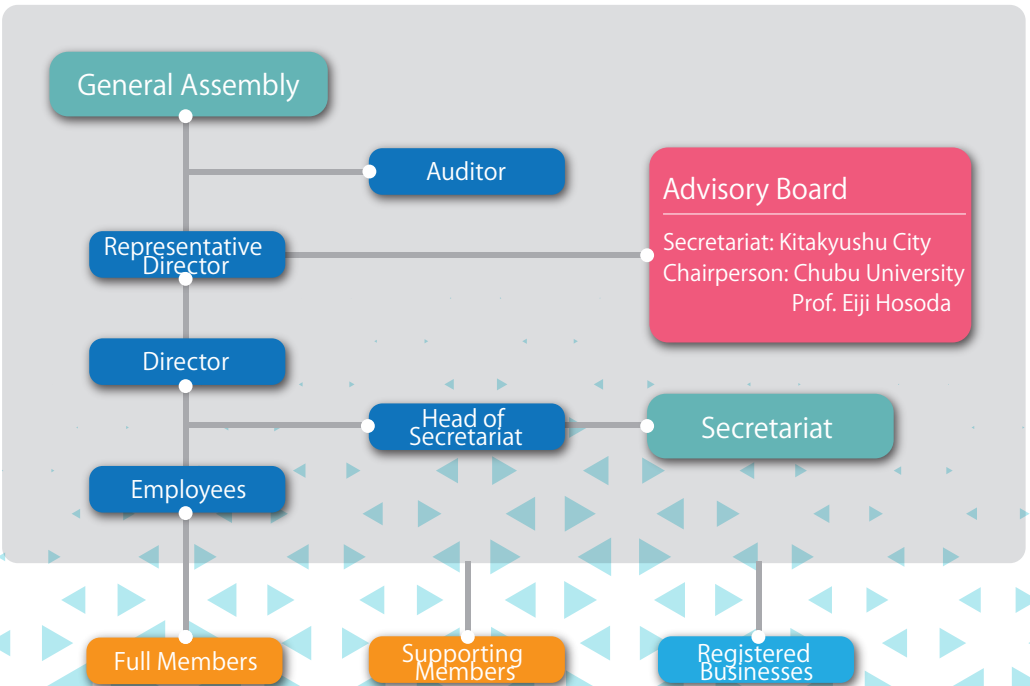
General Assembly

Auditor

Advisory Board

Secretariat: Kitakyushu City
Chairperson: Chubu University Prof. Eiji Hosoda

Representative Director

Director

Head of Secretariat

Secretariat

Employees

Full Members

Supporting Members

Registered Businesses